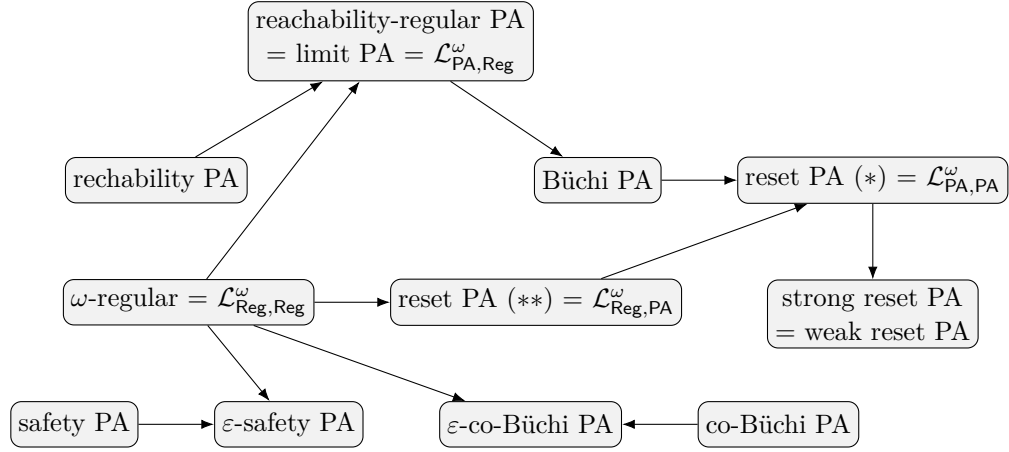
reachability-regular PA = limit PA = $\mathcal{L}^{\omega}_{\mathsf{PA},\mathsf{Reg}}$

rechability PA

Büchi PA

reset PA $(*)$ = $\mathcal{L}^{\omega}_{\mathsf{PA},\mathsf{PA}}$

$\omega$-regular = $\mathcal{L}^{\omega}_{\mathsf{Reg},\mathsf{Reg}}$

reset PA $(**)$ = $\mathcal{L}^{\omega}_{\mathsf{Reg},\mathsf{PA}}$

strong reset PA = weak reset PA

safety PA

$\varepsilon$-safety PA

$\varepsilon$-co-Büchi PA

co-Büchi PA